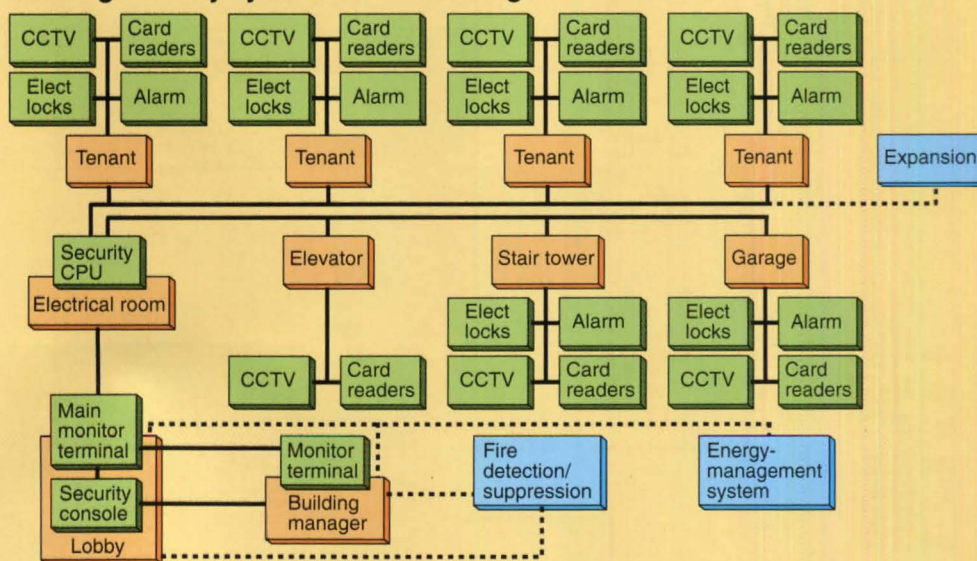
CCTV
Card readers
Elect locks
Alarm
Tenant

CCTV
Card readers
Elect locks
Alarm
Tenant

CCTV
Card readers
Elect locks
Alarm
Tenant

CCTV
Card readers
Elect locks
Alarm
Tenant

Expansion

Security CPU
Electrical room

Elevator
CCTV
Card readers

Stair tower
Elect locks
Alarm
CCTV
Card readers

Garage
Elect locks
Alarm
CCTV
Card readers

Main monitor terminal
Security console
Lobby

Monitor terminal
Building manager

Fire detection/ suppression

Energy-management system